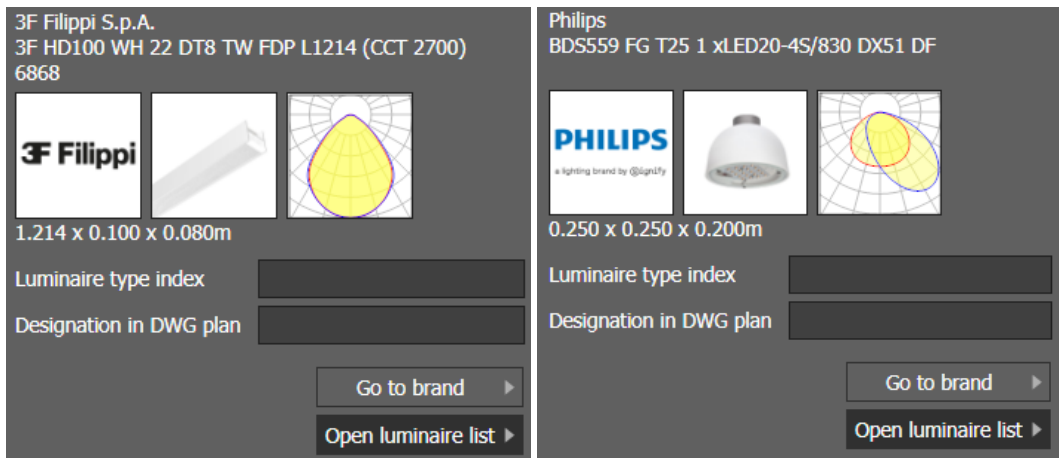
3F Filippi S.p.A.
3F HD100 WH 22 DT8 TW FDP L1214 (CCT 2700)
6868

3F Filippi

1.214 x 0.100 x 0.080m

Luminaire type index

Designation in DWG plan

Go to brand

Open luminaire list

Philips
BDS559 FG T25 1 xLED20-4S/830 DX51 DF

PHILIPS
a lighting brand by signify

0.250 x 0.250 x 0.200m

Luminaire type index

Designation in DWG plan

Go to brand

Open luminaire list